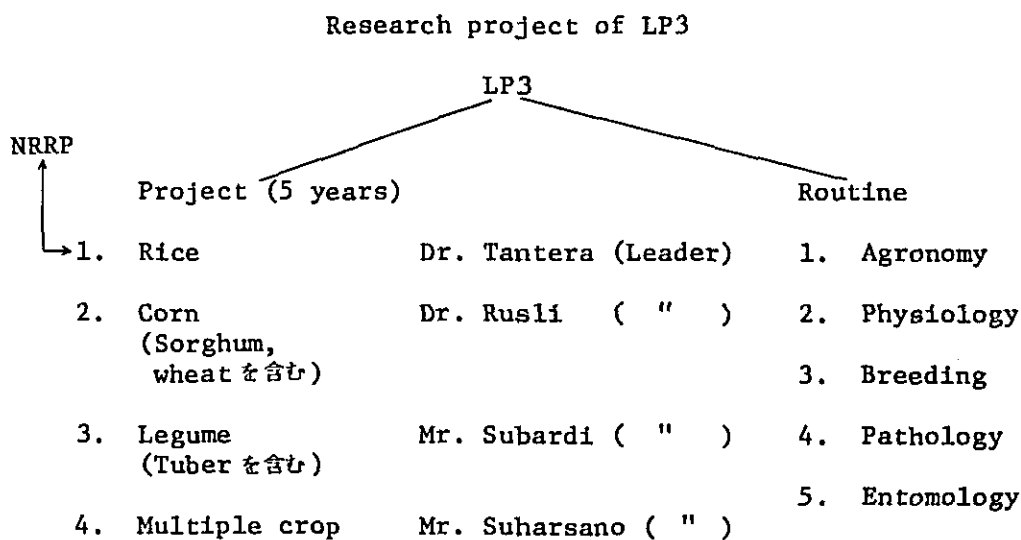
Research project of LP3

LP3

NRRP

Project (5 years)

1. Rice Dr. Tantera (Leader)

2. Corn (Sorghum, wheat を含む) Dr. Rusli ( " )

3. Legume (Tuber を含む) Mr. Subardi ( " )

4. Multiple crop Mr. Suharsano ( " )

Routine

1. Agronomy

2. Physiology

3. Breeding

4. Pathology

5. Entomology